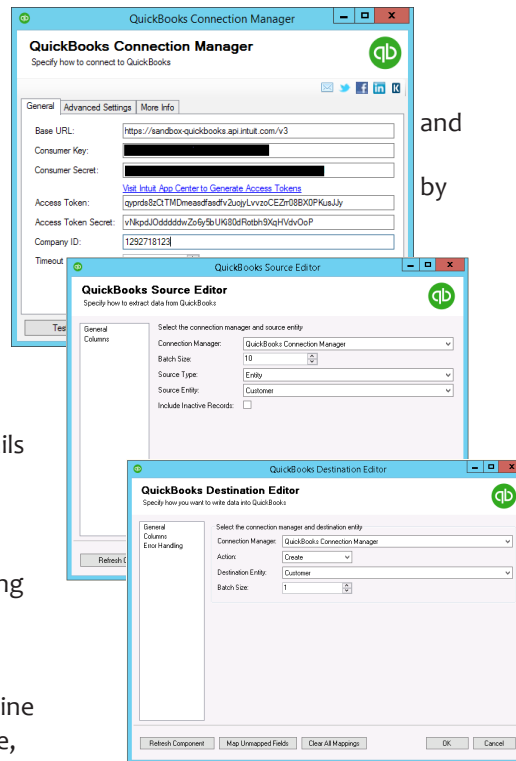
QuickBooks Connection Manager

QuickBooks Connection Manager
Specify how to connect to QuickBooks

General | Advanced Settings | More Info

Base URL: https://sandbox-quickbooks.api.intuit.com/v3
Consumer Key:
Consumer Secret:
Visit Intuit App Center to Generate Access Tokens
Access Token: qyprds8zCtTMDmeasdfasdfv2uojyLvvzoCEZrr08BX0PKusJJy
Access Token Secret: vNkpdJOdddddwZo6y5bUKi80dRotbh9XqHVdvOoP
Company ID: 1292718123
Timeout

Tes

and

by

ils

ng

ine

e,

QuickBooks Source Editor

QuickBooks Source Editor
Specify how to extract data from QuickBooks

General
Columns

Select the connection manager and source entity
Connection Manager: QuickBooks Connection Manager
Batch Size: 10
Source Type: Entity
Source Entity: Customer
Include Inactive Records:

Refresh C

QuickBooks Destination Editor

QuickBooks Destination Editor
Specify how you want to write data into QuickBooks

General
Columns
Error Handling

Select the connection manager and destination entity
Connection Manager: QuickBooks Connection Manager
Action: Create
Destination Entity: Customer
Batch Size: 1

Refresh Component | Map Unmapped Fields | Clear All Mappings | OK | Cancel